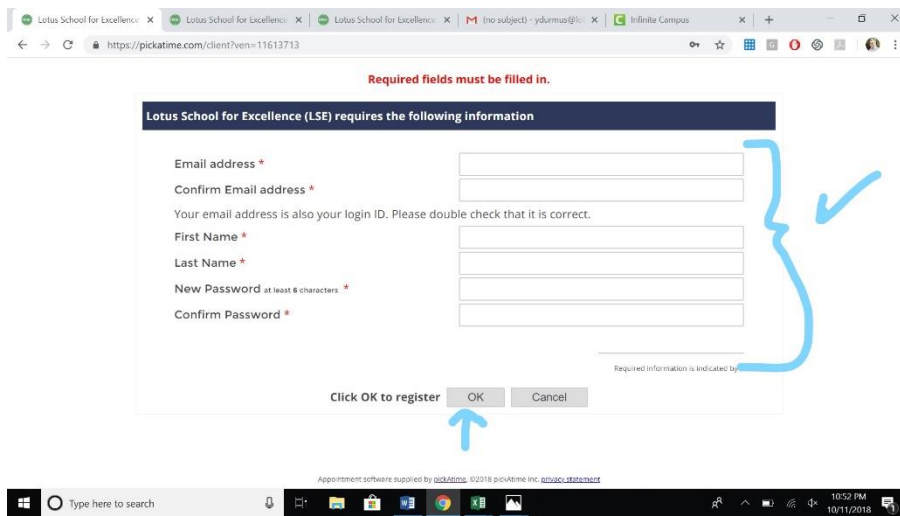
Lotus School for Excellence ×
Lotus School for Excellence ×
Lotus School for Excellence ×
(no subject) - ydurmus@l ×
Infinite Campus ×

https://pickatime.com/client?ven=11613713

Required fields must be filled in.

Lotus School for Excellence (LSE) requires the following information

Email address *
Confirm Email address *
Your email address is also your login ID. Please double check that it is correct.
First Name *
Last Name *
New Password at least 6 characters *
Confirm Password *

Required information is indicated by

Click OK to register
OK
Cancel

Appointment software supplied by pickAtime. ©2018 pickAtime Inc. privacy statement

Type here to search

10:52 PM
10/11/2018